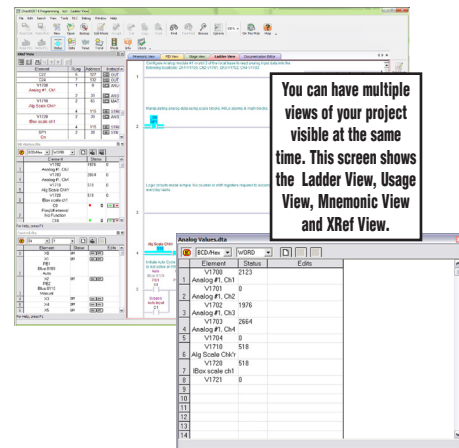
You can have multiple views of your project visible at the same time. This screen shows the Ladder View, Usage View, Mnemonic View and XRef View.

Analog Values.dta

BCD/Hex WORD

| | Element | Status | Edits |
|---|---|---|---|
| 1 | V1700 Analog #1, Ch1 | 2123 | |
| 2 | V1701 Analog #1, Ch2 | 0 | |
| 3 | V1702 Analog #1, Ch3 | 1976 | |
| 4 | V1703 Analog #1, Ch4 | 2664 | |
| 5 | V1704 | 0 | |
| 6 | V1710 Alg Scale Chk'r | 518 | |
| 7 | V1720 IBox scale ch1 | 518 | |
| 8 | V1721 | 0 | |
| 9 | | | |
| 10 | | | |
| 11 | | | |
| 12 | | | |
| 13 | | | |
| 14 | | | |